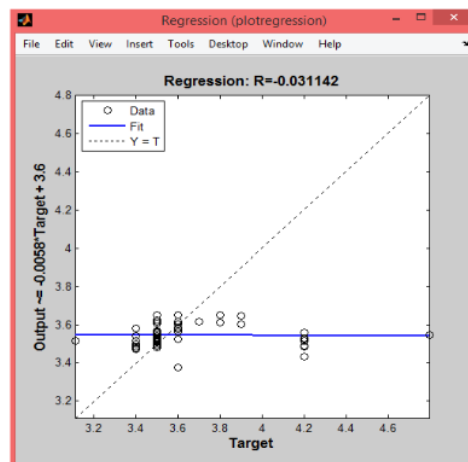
Regression (plotregression)

File Edit View Insert Tools Desktop Window Help

Regression: R=-0.031142

Data
Fit
Y = T

Output ~= -0.0058*Target + 3.6

4.8
4.6
4.4
4.2
4
3.8
3.6
3.4
3.2

3.2 3.4 3.6 3.8 4 4.2 4.4 4.6

Target